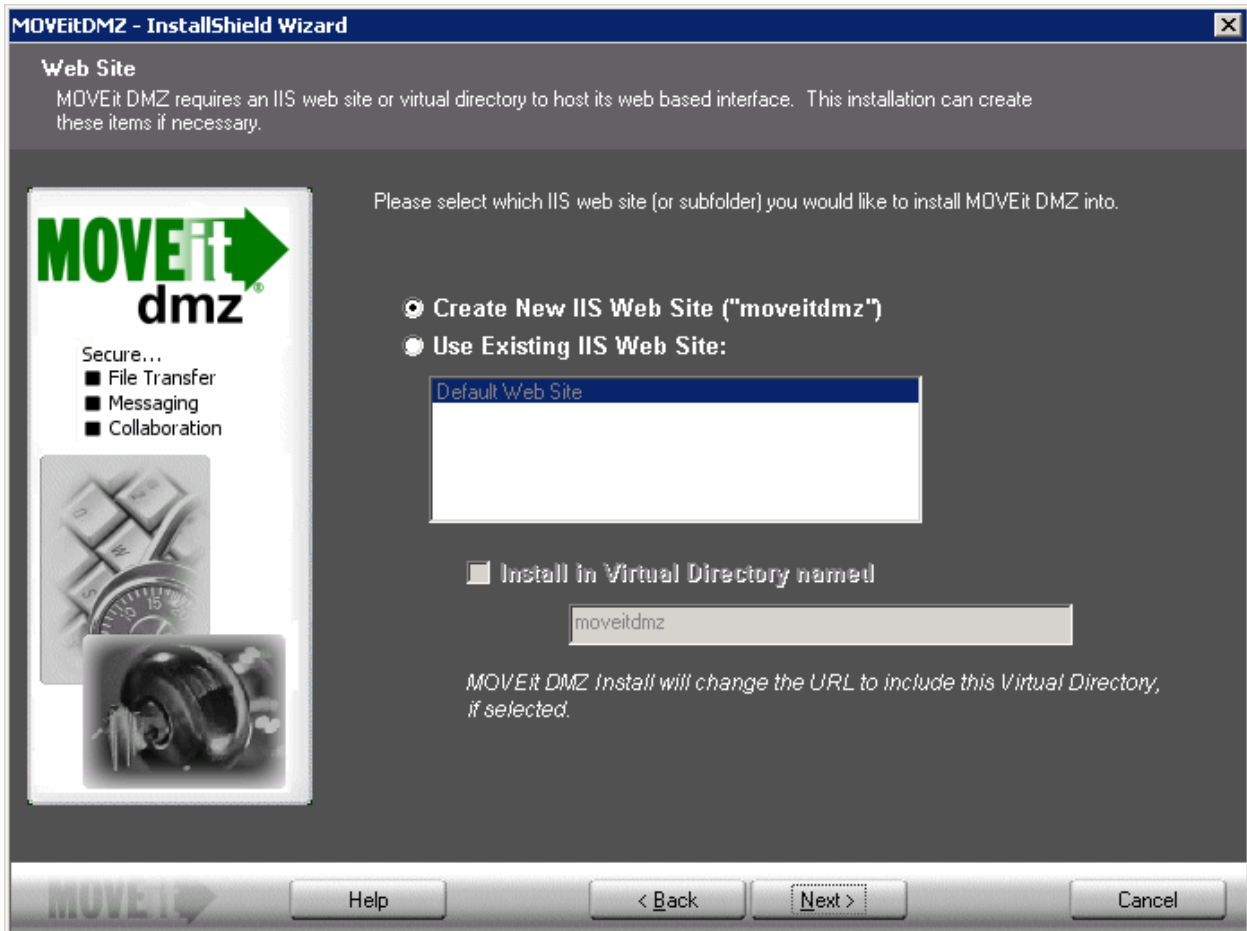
MOVEitDMZ - InstallShield Wizard

Web Site
MOVEit DMZ requires an IIS web site or virtual directory to host its web based interface. This installation can create these items if necessary.

MOVEit dmz
Secure...
File Transfer
Messaging
Collaboration

Please select which IIS web site (or subfolder) you would like to install MOVEit DMZ into.

Create New IIS Web Site ("moveitdmz")
Use Existing IIS Web Site:

Default Web Site

Install in Virtual Directory named

moveitdmz

MOVEit DMZ Install will change the URL to include this Virtual Directory, if selected.

MOVEit

Help
< Back
Next >
Cancel